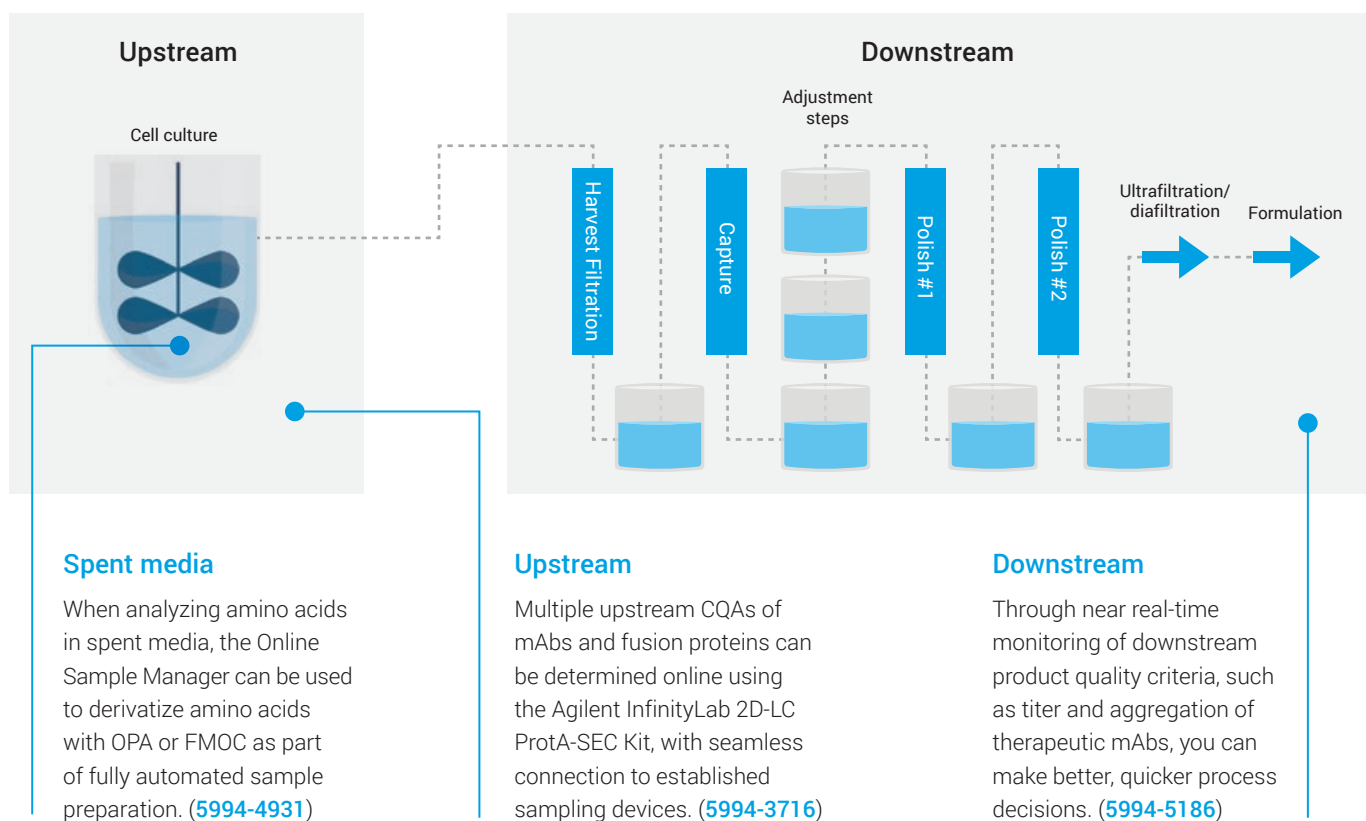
Upstream

Cell culture

Downstream

Adjustment steps

Harvest Filtration

Capture

Polish #1

Polish #2

Ultrafiltration/ diafiltration

Formulation

Spent media

When analyzing amino acids in spent media, the Online Sample Manager can be used to derivatize amino acids with OPA or FMOC as part of fully automated sample preparation. (5994-4931)

Upstream

Multiple upstream CQAs of mAbs and fusion proteins can be determined online using the Agilent InfinityLab 2D-LC ProtA-SEC Kit, with seamless connection to established sampling devices. (5994-3716)

Downstream

Through near real-time monitoring of downstream product quality criteria, such as titer and aggregation of therapeutic mAbs, you can make better, quicker process decisions. (5994-5186)